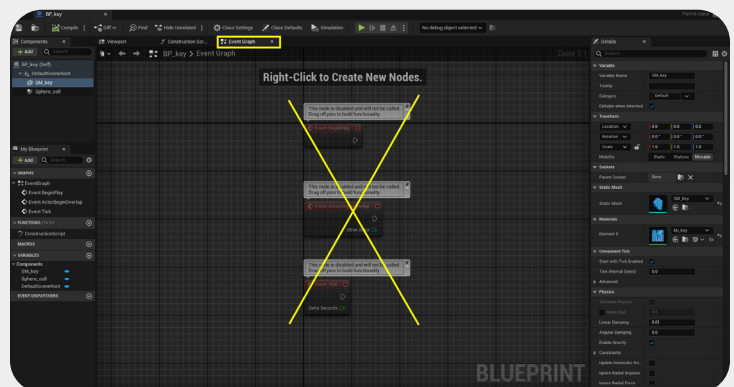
BP_key

Compile Diff Find Hide Unrelated Class Settings Class Defaults Simulation No debug object selected

Parent class

Components + Add

BP_key (Self)
DefaultSceneRoot
SM_key
Sphere_coll

Viewport Construction Scr... Event Graph

BP_key > Event Graph

Zoom 1:1

Right-Click to Create New Nodes.

This node is disabled and will not be called. Drag off pins to build functionality.

Event BeginPlay

This node is disabled and will not be called. Drag off pins to build functionality.

Event ActorBeginOverlap

Other Actor

This node is disabled and will not be called. Drag off pins to build functionality.

Event Tick

Delta Seconds

My Blueprint + Add

GRAPHS
EventGraph
Event BeginPlay
Event ActorBeginOverlap
Event Tick
FUNCTIONS
ConstructionScript
MACROS
VARIABLES
Components
SM_key
Sphere_coll
DefaultSceneRoot
EVENT DISPATCHERS

BLUEPRINT

Details

Variable
Variable Name SM_key
Tooltip
Category Default
Editable when Inherited
Transform
Location 0.0 0.0 0.0
Rotation 0.0° 0.0° 0.0°
Scale 1.0 1.0 1.0
Mobility Static Stationary Movable
Sockets
Parent Socket None
Static Mesh
Static Mesh SM_key
Materials
Element 0 MI_key
Component Tick
Start with Tick Enabled
Tick Interval (secs) 0.0
Advanced
Physics
Simulate Physics
Mass (kg)
Linear Damping 0.01
Angular Damping 0.0
Enable Gravity
Constraints
Update Kinematic fro...
Ignore Radial Impulse
Ignore Radial Force